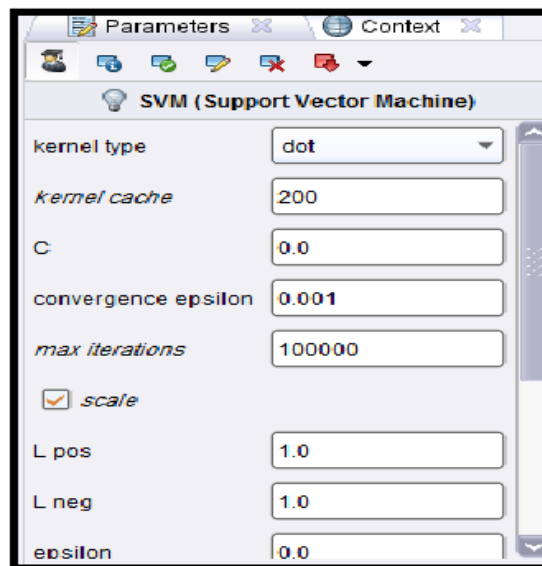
Parameters
Context

SVM (Support Vector Machine)

| | |
|---|---|
| kernel type | dot |
| kernel cache | 200 |
| C | 0.0 |
| convergence epsilon | 0.001 |
| max iterations | 100000 |

scale

| | |
|---|---|
| L pos | 1.0 |
| L neg | 1.0 |
| epsilon | 0.0 |